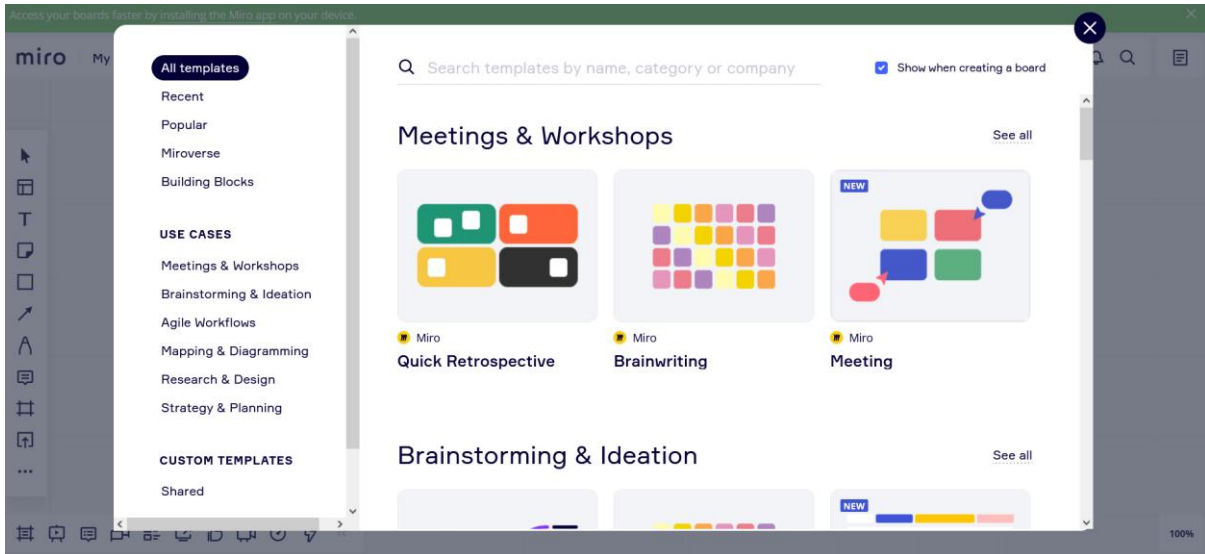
Access your boards faster by installing the Miro app on your device.

miro My

All templates
Recent
Popular
Miroverse
Building Blocks

USE CASES
Meetings & Workshops
Brainstorming & Ideation
Agile Workflows
Mapping & Diagramming
Research & Design
Strategy & Planning

CUSTOM TEMPLATES
Shared

Search templates by name, category or company

Show when creating a board

Meetings & Workshops

See all

Miro
Quick Retrospective

Miro
Brainwriting

NEW
Miro
Meeting

Brainstorming & Ideation

See all

NEW

100%